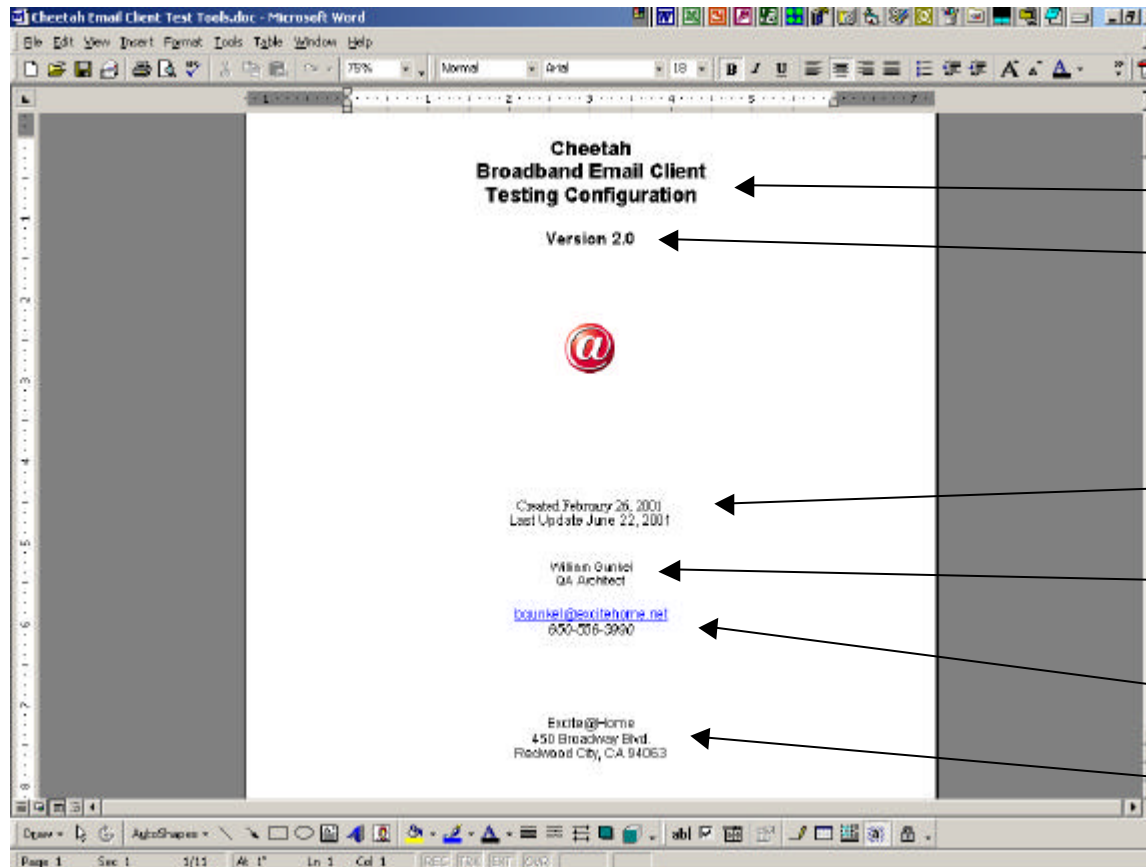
Cheetah Email Client Test Tools.doc - Microsoft Word

File Edit View Insert Format Tools Table Window Help

75% Normal Arial 18 B I U

Cheetah
Broadband Email Client
Testing Configuration

Version 2.0

Created February 26, 2001
Last Update June 22, 2001

William Gunkel
QA Architect

bgunkel@excitehome.net
650-556-3990

Excite@Home
450 Broadway Blvd.
Redwood City, CA 94063

Draw AutoShapes

Page 1 Sec 1 1/11 At 1" Ln 1 Col 1 REC TRK EXT OVR